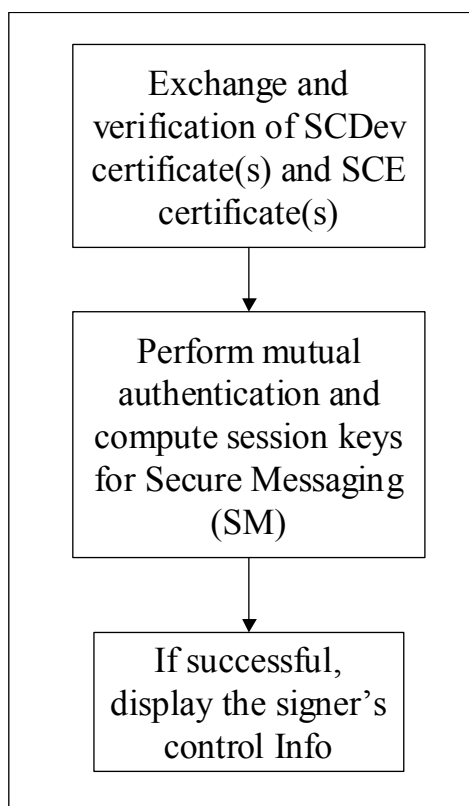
Exchange and verification of SCDev certificate(s) and SCE certificate(s)

Perform mutual authentication and compute session keys for Secure Messaging (SM)

If successful, display the signer’s control Info